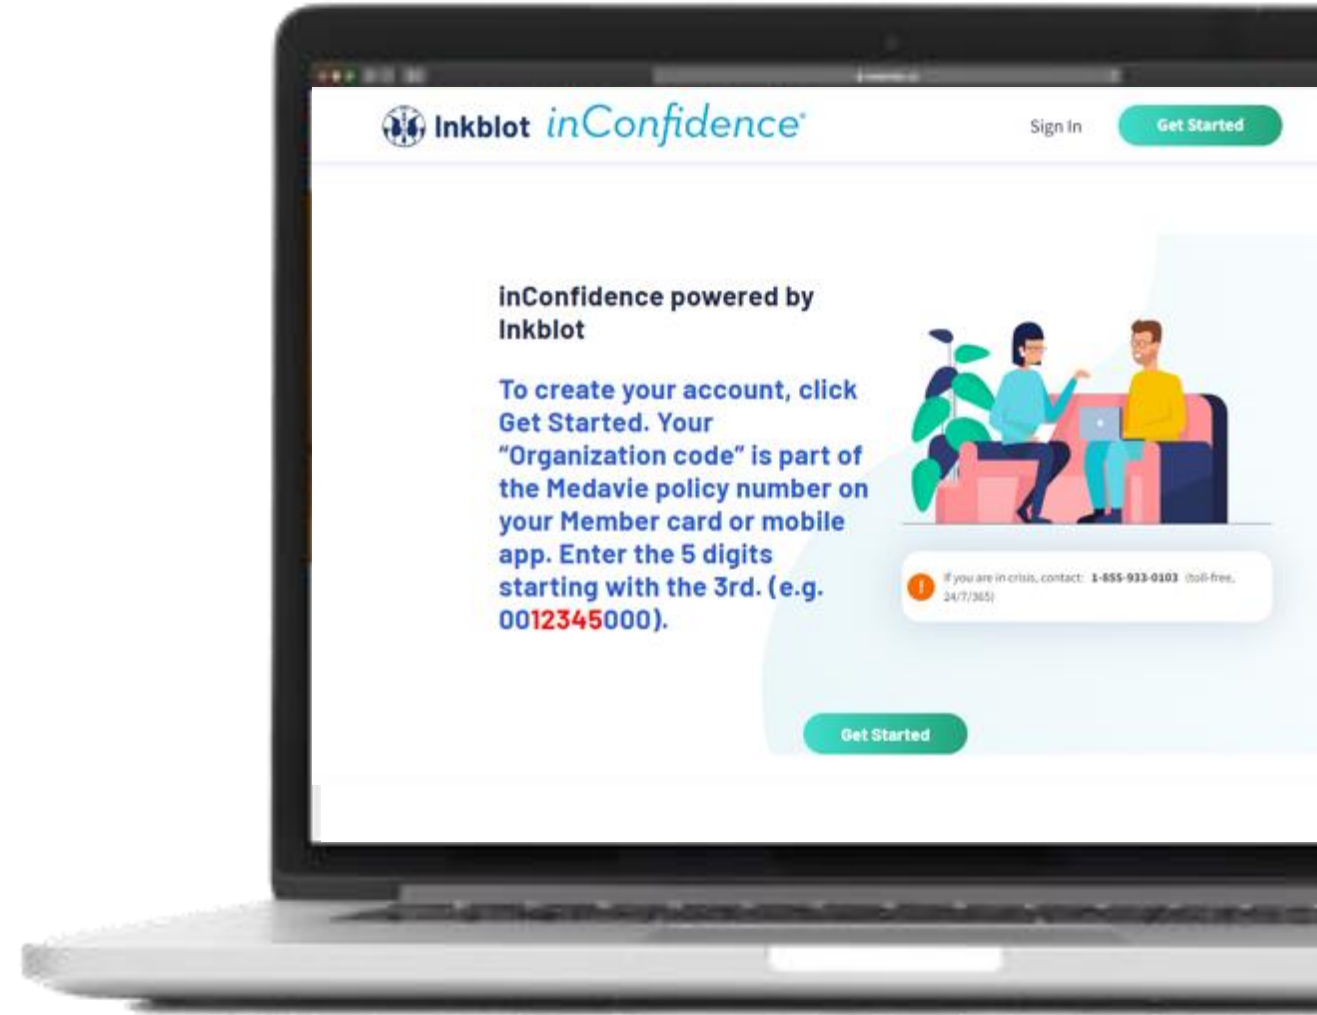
Inkblot inConfidence

Sign In

Get Started

inConfidence powered by Inkblot

To create your account, click Get Started. Your "Organization code" is part of the Medavie policy number on your Member card or mobile app. Enter the 5 digits starting with the 3rd. (e.g. 0012345000).

If you are in crisis, contact: 1-855-933-0103 (toll-free, 24/7/365)

Get Started